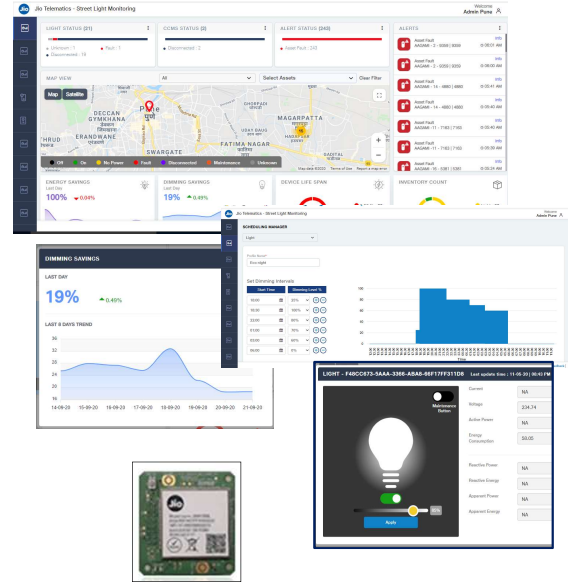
Jio Telematics - Street Light Monitoring

Welcome
Admin Pune

LIGHT STATUS [21]
Unknown : 1
Fault : 1
Disconnected : 19

COMS STATUS [2]
Disconnected : 2

ALERT STATUS [243]
Asset Fault : 243

ALERTS
Asset Fault
AAGAMI - 2 - 5055 | 3000
Info
0:30:00 AM
Asset Fault
AAGAMI - 2 - 5055 | 3000
Info
0:30:00 AM
Asset Fault
AAGAMI - 14 - 4880 | 4880
Info
0:30:41 AM
Asset Fault
AAGAMI - 14 - 4880 | 4880
Info
0:30:40 AM
Asset Fault
AAGAMI - 11 - 7183 | 7183
Info
0:30:40 AM
Asset Fault
AAGAMI - 11 - 7183 | 7183
Info
0:30:40 AM
Asset Fault
AAGAMI - 16 - 5381 | 5381
Info
0:30:24 AM

MAP VIEW
All
Select Assets
Clear Filter
Map
Satellite
DECCAN GYMKHANA
ERANDWANE
Pune
पुणे
SHIVAJINAGAR
MAGARPATTA
FATIMA NAGAR
SWARGATE
KHRUD
Off
On
No Power
Fault
Disconnected
Maintenance
Unknown

ENERGY SAVINGS
Last Day
100%
0.04%

DIMMING SAVINGS
Last Day
19%
0.49%

DEVICE LIFE SPAN

INVENTORY COUNT

Jio Telematics - Street Light Monitoring
Welcome
Admin Pune
SCHEDULING MANAGER
Light
Profile Name*
Eco-night
Set Dimming Intervals
Start Time
Dimming Level %
18:00
20%
19:30
100%
22:00
60%
01:00
50%
03:00
40%
06:00
0%

DIMMING SAVINGS
LAST DAY
19%
0.49%
LAST 8 DAYS TREND
32
30
28
26
24
22
20
18
14-09-20
15-09-20
16-09-20
17-09-20
18-09-20
19-09-20
20-09-20
21-09-20

LIGHT - F40CC673-5AAA-3366-ABA6-66F17FF311D8
Last update time : 11-06-20 | 06:43 PM
Maintenance Button
Apply
90%
Current
NA
Voltage
234.74
Active Power
NA
Energy Consumption
58.00
Reactive Power
NA
Reactive Energy
NA
Apparent Power
NA
Apparent Energy
NA

Jio